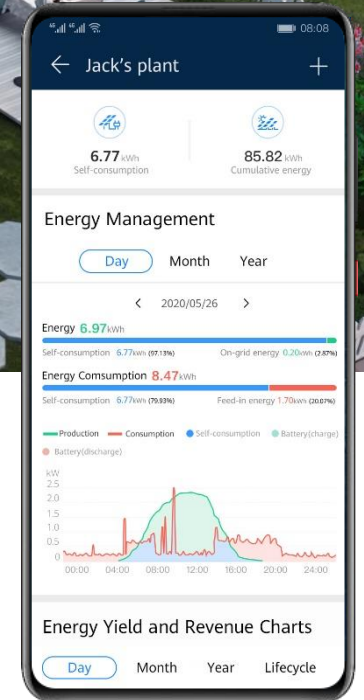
08:08

Jack's plant

6.77 kWh
Self-consumption

85.82 kWh
Cumulative energy

Energy Management

Day Month Year

2020/05/26

Energy 6.97 kWh

Self-consumption 6.77 kWh (97.13%)
On-grid energy 0.20 kWh (2.87%)

Energy Comsumption 8.47 kWh

Self-consumption 6.77 kWh (79.93%)
Feed-in energy 1.70 kWh (20.07%)

Production Consumption Self-consumption Battery(charge) Battery(discharge)

kW
2.5
2.0
1.5
1.0
0.5
0
00:00 04:00 08:00 12:00 16:00 20:00 24:00

Energy Yield and Revenue Charts

Day Month Year Lifecycle